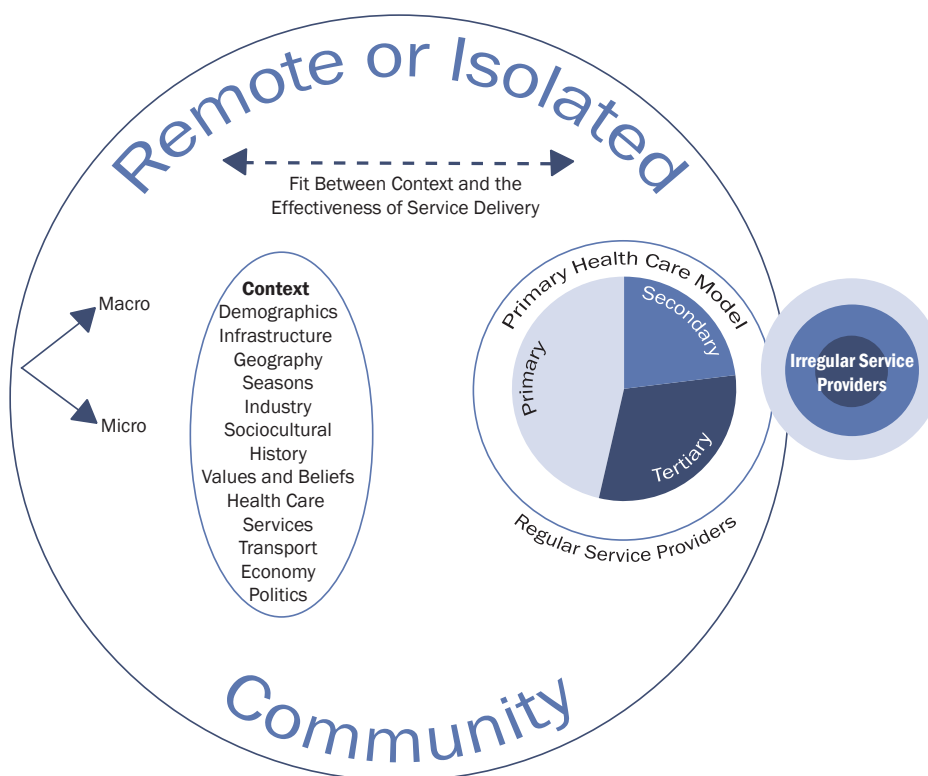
Remote or Isolated

Fit Between Context and the Effectiveness of Service Delivery

Macro

Micro

Context
Demographics
Infrastructure
Geography
Seasons
Industry
Sociocultural
History
Values and Beliefs
Health Care Services
Transport
Economy
Politics

Primary Health Care Model

Primary

Secondary

Tertiary

Regular Service Providers

Irregular Service Providers

Community